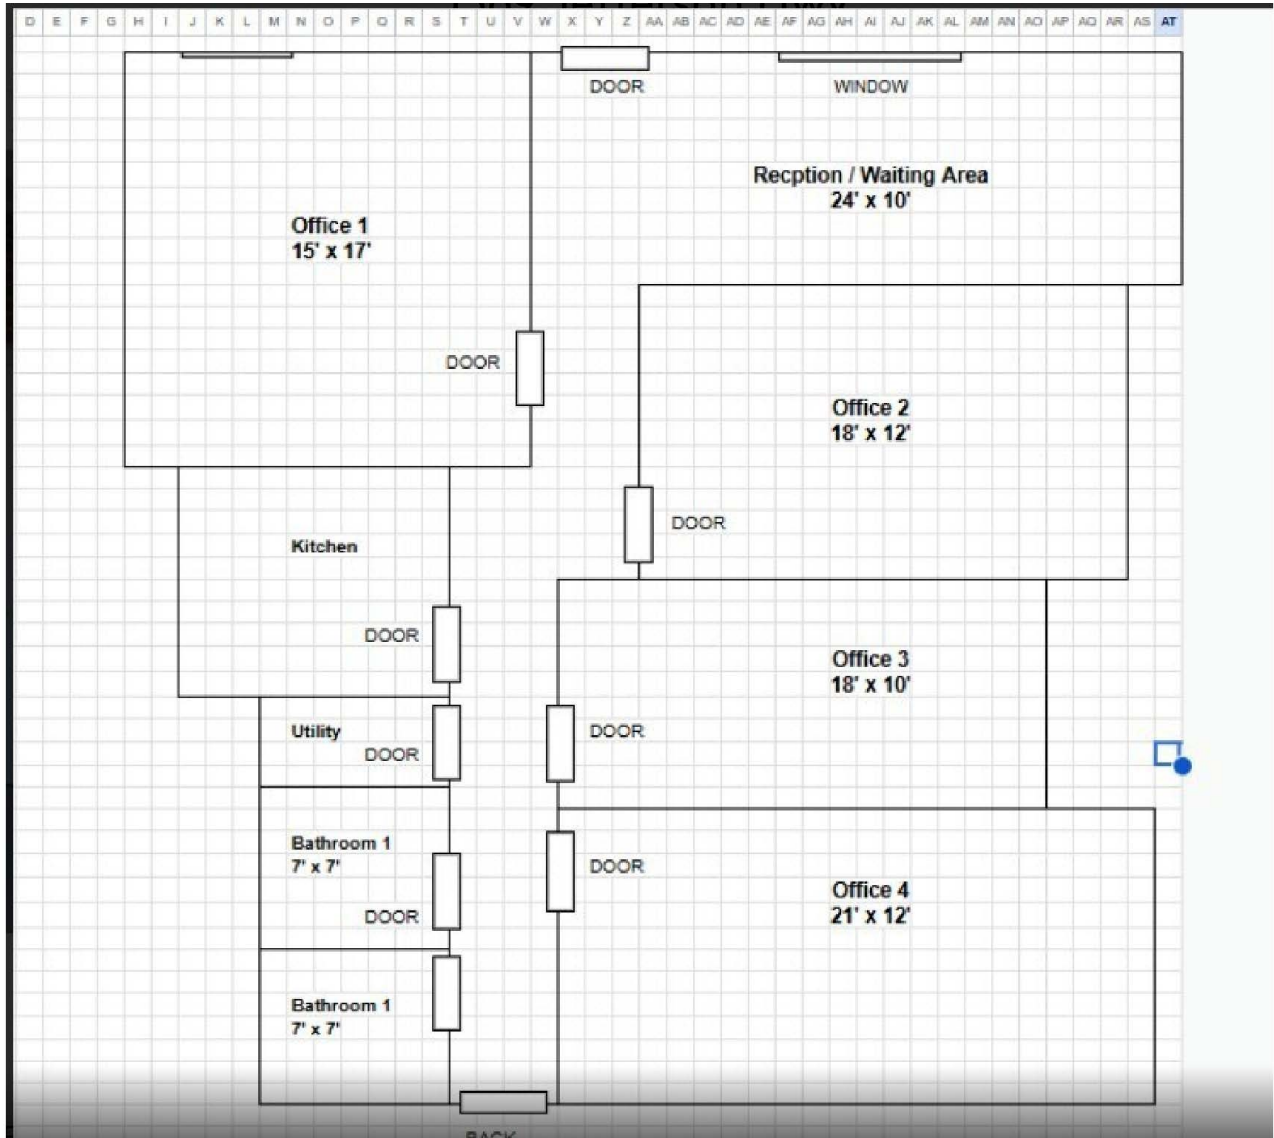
D E F G H I J K L M N O P Q R S T U V W X Y Z AA AB AC AD AE AF AG AH AI AJ AK AL AM AN AO AP AQ AR AS AT

DOOR

WINDOW

Recption / Waiting Area
24' x 10'

Office 1
15' x 17'

DOOR

Office 2
18' x 12'

DOOR

Kitchen

DOOR

Office 3
18' x 10'

Utility
DOOR

DOOR

Bathroom 1
7' x 7'

DOOR

DOOR

Office 4
21' x 12'

Bathroom 1
7' x 7'

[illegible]